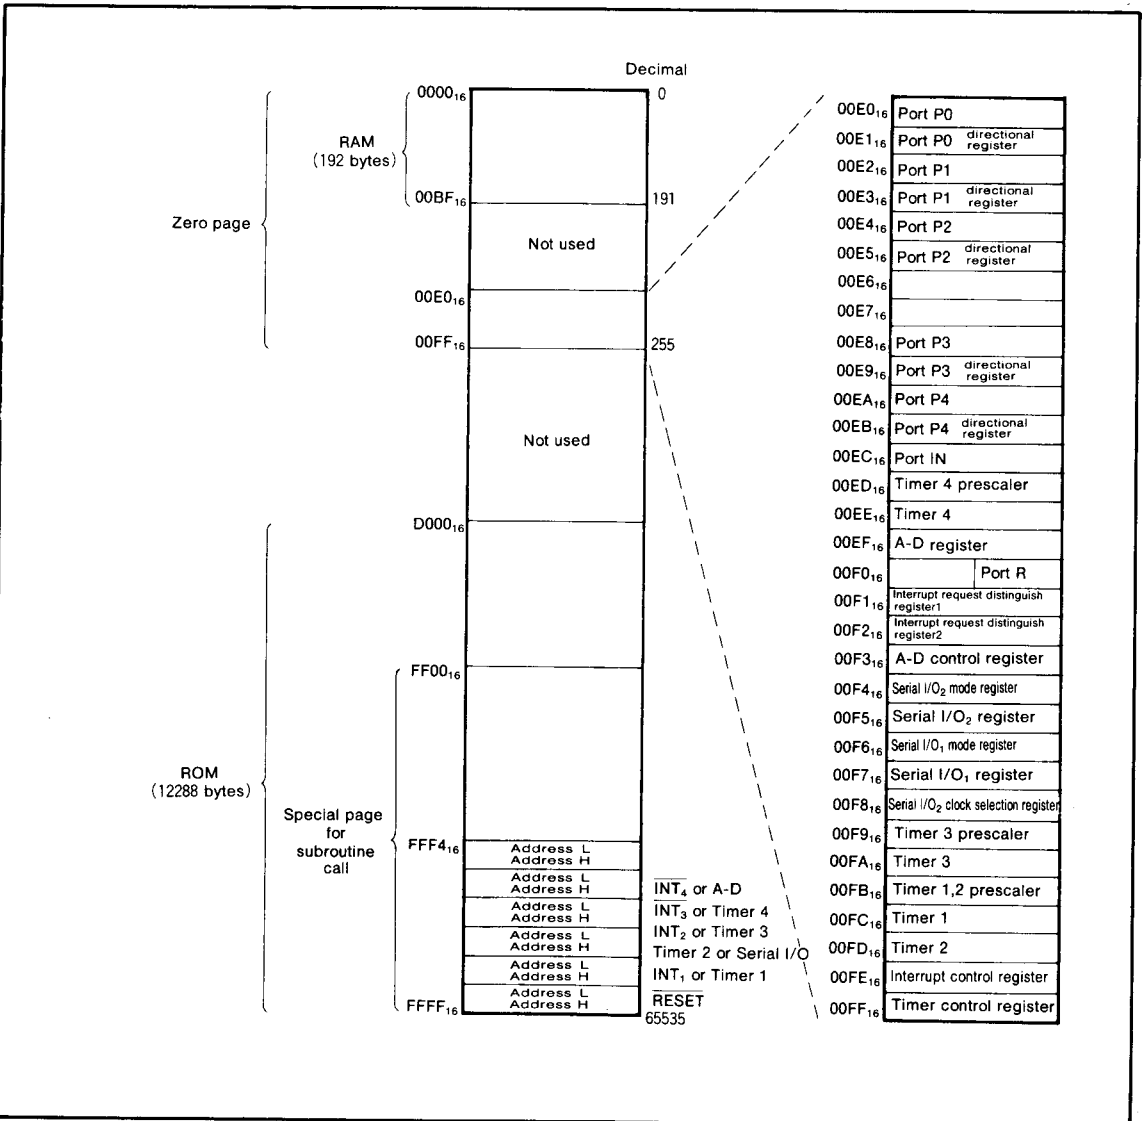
Decimal

Zero page

RAM (192 bytes)

$0000_{16}$ 0

$00BF_{16}$ 191

Not used

$00E0_{16}$

$00FF_{16}$ 255

Not used

ROM (12288 bytes)

$D000_{16}$

Special page for subroutine call

$FF00_{16}$

$FFF4_{16}$

| Address L Address H | |
|---|---|
| Address L Address H | $\overline{INT_4}$ or A-D |
| Address L Address H | $\overline{INT_3}$ or Timer 4 |
| Address L Address H | $INT_2$ or Timer 3 |
| Address L Address H | Timer 2 or Serial I/O |
| Address L Address H | $INT_1$ or Timer 1 |
| Address L Address H | $\overline{RESET}$ |

$FFFF_{16}$ 65535

| Address | Register |
|---|---|
| $00E0_{16}$ | Port P0 |
| $00E1_{16}$ | Port P0 directional register |
| $00E2_{16}$ | Port P1 |
| $00E3_{16}$ | Port P1 directional register |
| $00E4_{16}$ | Port P2 |
| $00E5_{16}$ | Port P2 directional register |
| $00E6_{16}$ | |
| $00E7_{16}$ | |
| $00E8_{16}$ | Port P3 |
| $00E9_{16}$ | Port P3 directional register |
| $00EA_{16}$ | Port P4 |
| $00EB_{16}$ | Port P4 directional register |
| $00EC_{16}$ | Port IN |
| $00ED_{16}$ | Timer 4 prescaler |
| $00EE_{16}$ | Timer 4 |
| $00EF_{16}$ | A-D register |
| $00F0_{16}$ | Port R |
| $00F1_{16}$ | Interrupt request distinguish register1 |
| $00F2_{16}$ | Interrupt request distinguish register2 |
| $00F3_{16}$ | A-D control register |
| $00F4_{16}$ | Serial I/$O_2$ mode register |
| $00F5_{16}$ | Serial I/$O_2$ register |
| $00F6_{16}$ | Serial I/$O_1$ mode register |
| $00F7_{16}$ | Serial I/$O_1$ register |
| $00F8_{16}$ | Serial I/$O_2$ clock selection register |
| $00F9_{16}$ | Timer 3 prescaler |
| $00FA_{16}$ | Timer 3 |
| $00FB_{16}$ | Timer 1,2 prescaler |
| $00FC_{16}$ | Timer 1 |
| $00FD_{16}$ | Timer 2 |
| $00FE_{16}$ | Interrupt control register |
| $00FF_{16}$ | Timer control register |